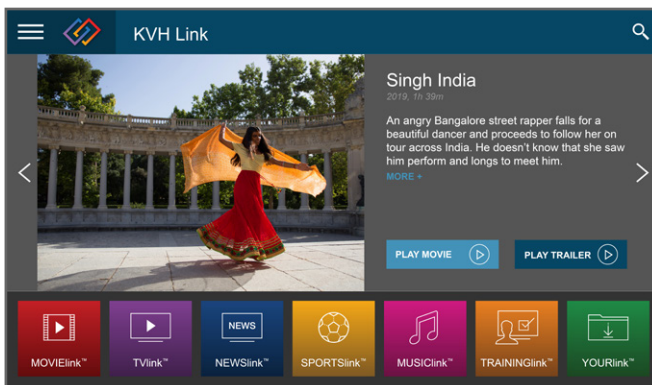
KVH Link

Singh India

2019, 1h 39m

An angry Bangalore street rapper falls for a beautiful dancer and proceeds to follow her on tour across India. He doesn't know that she saw him perform and longs to meet him.

MORE +

PLAY MOVIE

PLAY TRAILER

MOVIElink™

TVlink™

NEWS

NEWSlink™

SPORTSlink™

MUSIClink™

TRAININGlink™

YOURlink™